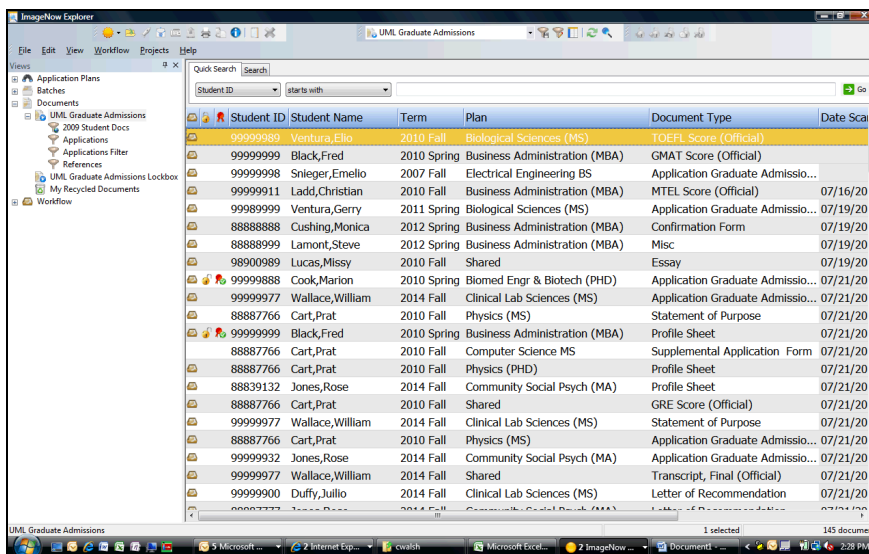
ImageNow Explorer

UML Graduate Admissions

File Edit View Workflow Projects Help

Views

Application Plans
Batches
Documents
UML Graduate Admissions
2009 Student Docs
Applications
Applications Filter
References
UML Graduate Admissions Lockbox
My Recycled Documents
Workflow

Quick Search Search

Student ID starts with Go

| Student ID | Student Name | Term | Plan | Document Type | Date Sca |
|---|---|---|---|---|---|
| 99999989 | Ventura,Elio | 2010 Fall | Biological Sciences (MS) | TOEFL Score (Official) | |
| 99999989 | Black,Fred | 2010 Spring | Business Administration (MBA) | GMAT Score (Official) | |
| 99999998 | Snieger,Emelio | 2007 Fall | Electrical Engineering BS | Application Graduate Admissio... | |
| 99999911 | Ladd,Christian | 2010 Fall | Business Administration (MBA) | MTEL Score (Official) | 07/16/20 |
| 99989999 | Ventura,Gerry | 2011 Spring | Biological Sciences (MS) | Application Graduate Admissio... | 07/19/20 |
| 88888888 | Cushing,Monica | 2012 Spring | Business Administration (MBA) | Confirmation Form | 07/19/20 |
| 88888999 | Lamont,Steve | 2012 Spring | Business Administration (MBA) | Misc | 07/19/20 |
| 98900989 | Lucas,Missy | 2010 Fall | Shared | Essay | 07/19/20 |
| 99999888 | Cook,Marion | 2010 Spring | Biomed Engr & Biotech (PHD) | Application Graduate Admissio... | 07/21/20 |
| 99999977 | Wallace,William | 2014 Fall | Clinical Lab Sciences (MS) | Application Graduate Admissio... | 07/21/20 |
| 88887766 | Cart,Prat | 2010 Fall | Physics (MS) | Statement of Purpose | 07/21/20 |
| 99999999 | Black,Fred | 2010 Spring | Business Administration (MBA) | Profile Sheet | 07/21/20 |
| 88887766 | Cart,Prat | 2010 Fall | Computer Science MS | Supplemental Application Form | 07/21/20 |
| 88887766 | Cart,Prat | 2010 Fall | Physics (PHD) | Profile Sheet | 07/21/20 |
| 88839132 | Jones,Rose | 2014 Fall | Community Social Psych (MA) | Profile Sheet | 07/21/20 |
| 88887766 | Cart,Prat | 2010 Fall | Shared | GRE Score (Official) | 07/21/20 |
| 99999977 | Wallace,William | 2014 Fall | Clinical Lab Sciences (MS) | Statement of Purpose | 07/21/20 |
| 88887766 | Cart,Prat | 2010 Fall | Physics (MS) | Application Graduate Admissio... | 07/21/20 |
| 99999932 | Jones,Rose | 2014 Fall | Community Social Psych (MA) | Application Graduate Admissio... | 07/21/20 |
| 99999977 | Wallace,William | 2014 Fall | Shared | Transcript, Final (Official) | 07/21/20 |
| 99999900 | Duffy,Juilio | 2014 Fall | Clinical Lab Sciences (MS) | Letter of Recommendation | 07/21/20 |

UML Graduate Admissions 1 selected 145 docume

5 Microsoft ... 2 Internet Exp... cwalsh Microsoft Excel... 2 ImageNow ... Document1 - ... 2:28 PM